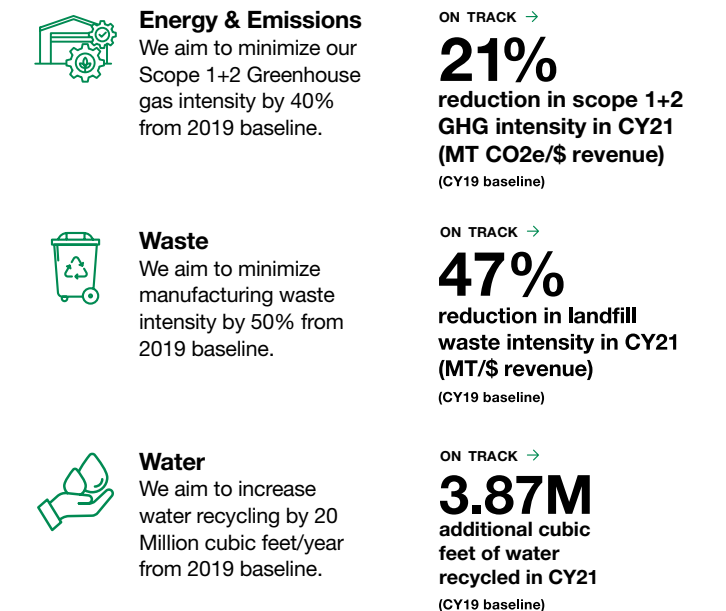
Energy & Emissions
We aim to minimize our Scope 1+2 Greenhouse gas intensity by 40% from 2019 baseline.

ON TRACK →
21%
reduction in scope 1+2 GHG intensity in CY21 (MT CO2e/$ revenue)
(CY19 baseline)

Waste
We aim to minimize manufacturing waste intensity by 50% from 2019 baseline.

ON TRACK →
47%
reduction in landfill waste intensity in CY21 (MT/$ revenue)
(CY19 baseline)

Water
We aim to increase water recycling by 20 Million cubic feet/year from 2019 baseline.

ON TRACK →
3.87M
additional cubic feet of water recycled in CY21
(CY19 baseline)